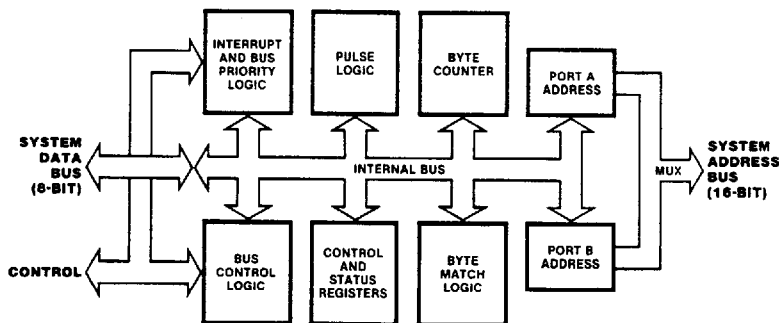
INTERRUPT AND BUS PRIORITY LOGIC

PULSE LOGIC

BYTE COUNTER

PORT A ADDRESS

SYSTEM DATA BUS (8-BIT)

INTERNAL BUS

MUX

SYSTEM ADDRESS BUS (16-BIT)

CONTROL

BUS CONTROL LOGIC

CONTROL AND STATUS REGISTERS

BYTE MATCH LOGIC

PORT B ADDRESS